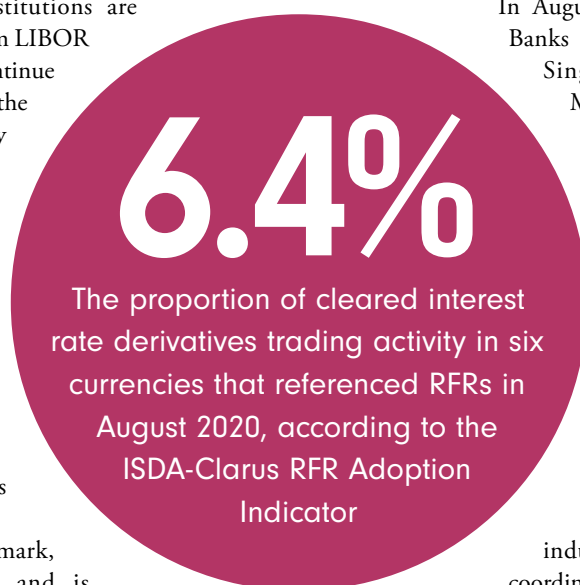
stitutions are
n LIBOR
tinue
the
y

s

mark,
and is

In Augu
Banks
Sing
M

6.4%

The proportion of cleared interest rate derivatives trading activity in six currencies that referenced RFRs in August 2020, according to the ISDA-Clarus RFR Adoption Indicator

indu
coordin